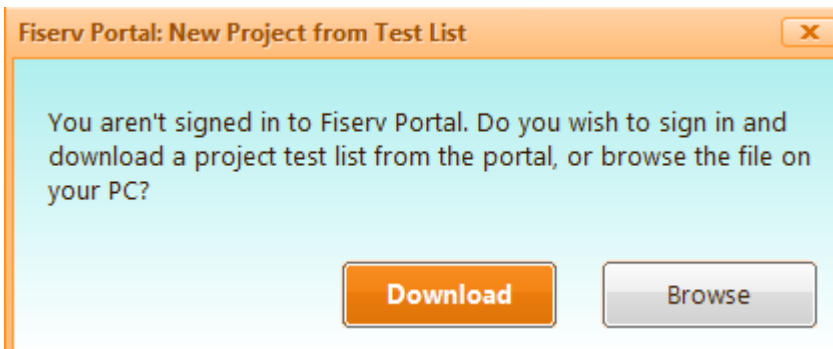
Fiserv Portal: New Project from Test List

x

You aren't signed in to Fiserv Portal. Do you wish to sign in and download a project test list from the portal, or browse the file on your PC?

Download

Browse